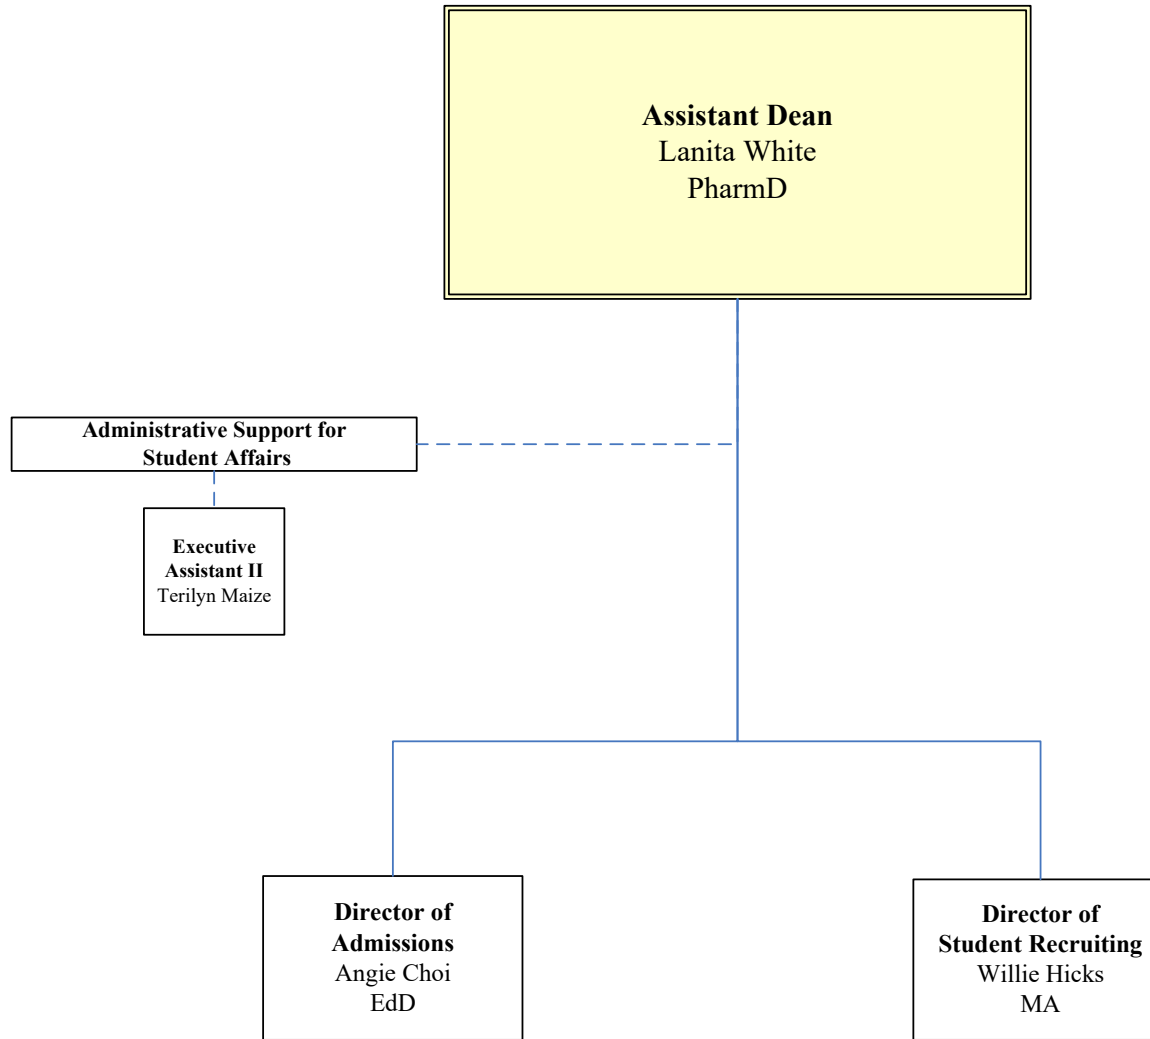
Assistant Dean
Lanita White
PharmD

Administrative Support for Student Affairs

Executive Assistant II
Terilyn Maize

Director of Admissions
Angie Choi
EdD

Director of Student Recruiting
Willie Hicks
MA